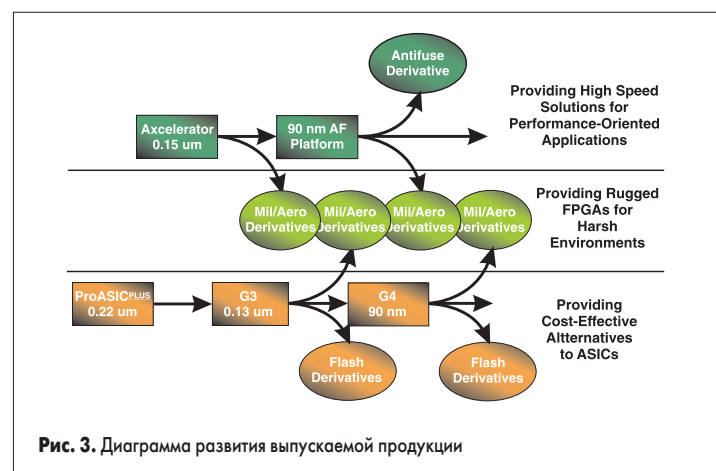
Antifuse Derivative

Axcelerator 0.15 um

90 nm AF Platform

Providing High Speed Solutions for Performance-Oriented Applications

Mil/Aero Derivatives

Mil/Aero Derivatives

Mil/Aero Derivatives

Mil/Aero Derivatives

Providing Rugged FPGAs for Harsh Environments

ProASIC$^{PLUS}$ 0.22 um

G3 0.13 um

G4 90 nm

Providing Cost-Effective Allternatives to ASICs

Flash Derivatives

Flash Derivatives

Рис. 3. Диаграмма развития выпускаемой продукции